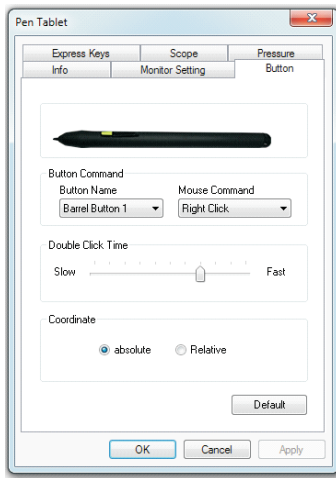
Pen Tablet

Express Keys
Scope
Pressure
Info
Monitor Setting
Button

Button Command
Button Name
Barrel Button 1
Mouse Command
Right Click

Double Click Time
Slow
Fast

Coordinate
absolute
Relative

Default

OK
Cancel
Apply